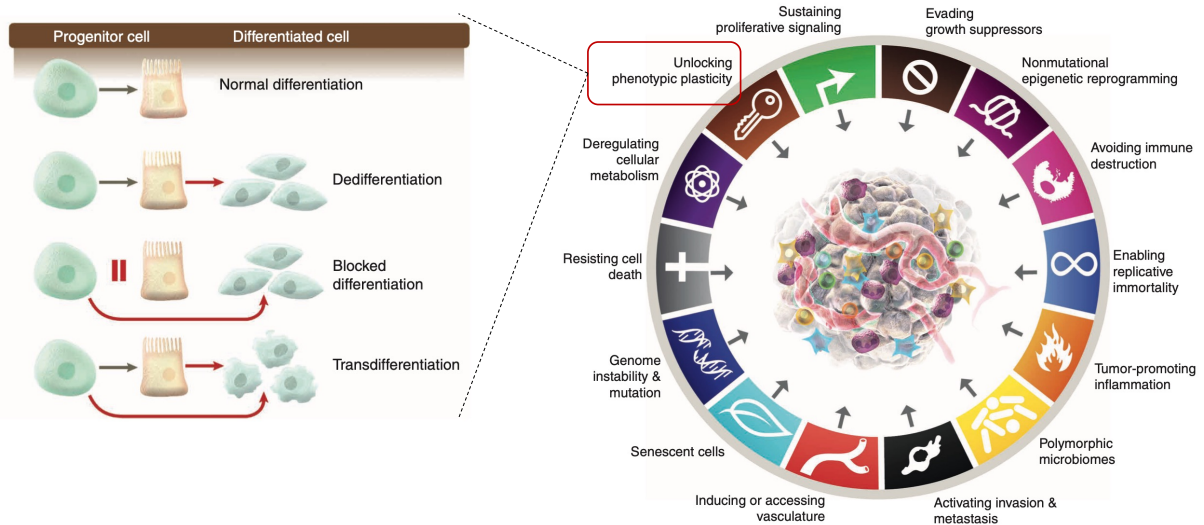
Progenitor cell

Differentiated cell

Normal differentiation

Dedifferentiation

Blocked differentiation

Transdifferentiation

Unlocking phenotypic plasticity

Sustaining proliferative signaling

Evading growth suppressors

Nonmutational epigenetic reprogramming

Avoiding immune destruction

Enabling replicative immortality

Tumor-promoting inflammation

Polymorphic microbiomes

Activating invasion & metastasis

Inducing or accessing vasculature

Senescent cells

Genome instability & mutation

Resisting cell death

Deregulating cellular metabolism